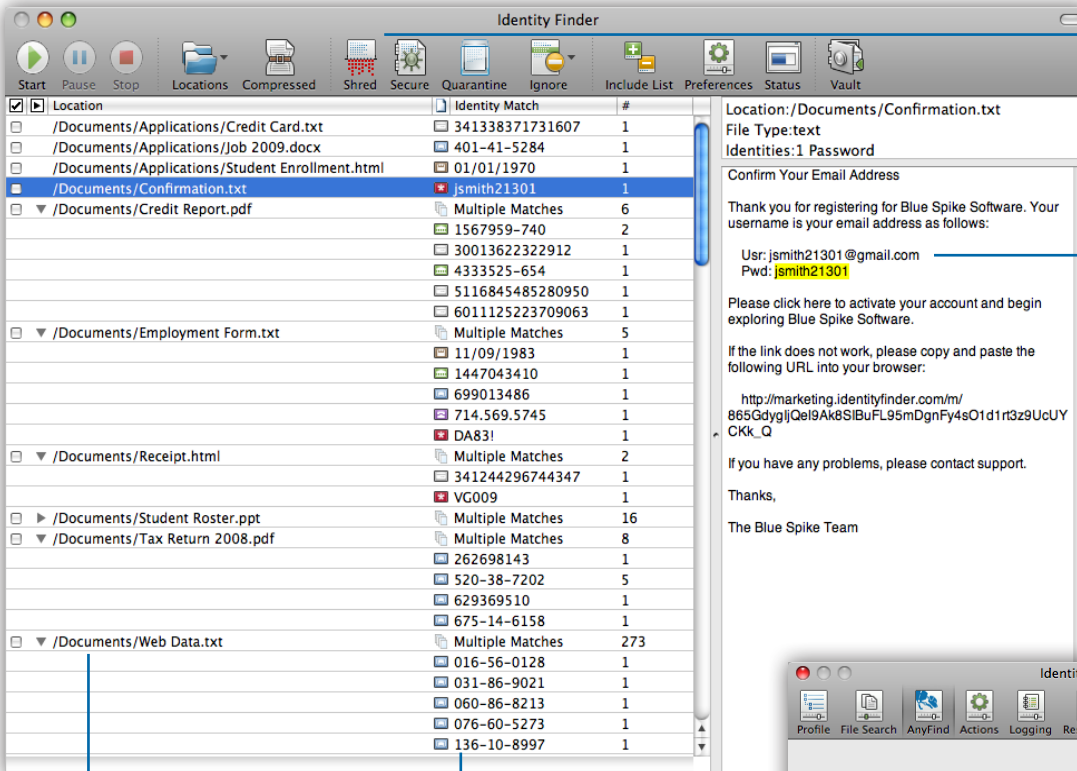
Identity Finder

Start Pause Stop Locations Compressed Shred Secure Quarantine Ignore Include List Preferences Status Vault

| Location | Identity Match | # |
|---|---|---|
| /Documents/Applications/Credit Card.txt | 341338371731607 | 1 |
| /Documents/Applications/Job 2009.docx | 401-41-5284 | 1 |
| /Documents/Applications/Student Enrollment.html | 01/01/1970 | 1 |
| /Documents/Confirmation.txt | jsmith21301 | 1 |
| /Documents/Credit Report.pdf | Multiple Matches | 6 |
| | 1567959-740 | 2 |
| | 30013622322912 | 1 |
| | 4333525-654 | 1 |
| | 5116845485280950 | 1 |
| | 6011125223709063 | 1 |
| /Documents/Employment Form.txt | Multiple Matches | 5 |
| | 11/09/1983 | 1 |
| | 1447043410 | 1 |
| | 699013486 | 1 |
| | 714.569.5745 | 1 |
| | DA83! | 1 |
| /Documents/Receipt.html | Multiple Matches | 2 |
| | 341244296744347 | 1 |
| | VG009 | 1 |
| /Documents/Student Roster.ppt | Multiple Matches | 16 |
| /Documents/Tax Return 2008.pdf | Multiple Matches | 8 |
| | 262698143 | 1 |
| | 520-38-7202 | 5 |
| | 629369510 | 1 |
| | 675-14-6158 | 1 |
| /Documents/Web Data.txt | Multiple Matches | 273 |
| | 016-56-0128 | 1 |
| | 031-86-9021 | 1 |
| | 060-86-8213 | 1 |
| | 076-60-5273 | 1 |
| | 136-10-8997 | 1 |

Location:/Documents/Confirmation.txt
File Type:text
Identities:1 Password

Confirm Your Email Address

Thank you for registering for Blue Spike Software. Your username is your email address as follows:

Usr: jsmith21301@gmail.com
Pwd: jsmith21301

Please click here to activate your account and begin exploring Blue Spike Software.

If the link does not work, please copy and paste the following URL into your browser:

http://marketing.identityfinder.com/m/865GdyglјQeI9Ak8SIBuFL95mDgnFy4sO1d1rt3z9UcUYCKk_Q

If you have any problems, please contact support.

Thanks,

The Blue Spike Team

Identi

Profile File Search AnyFind Actions Logging Re